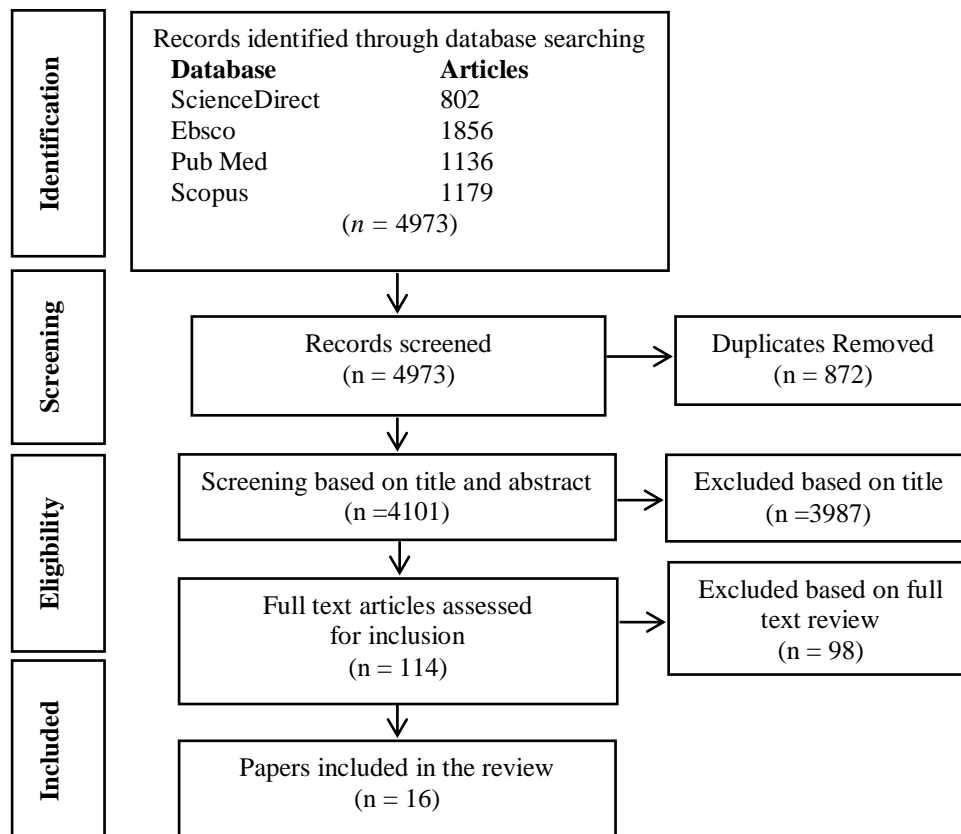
Identification

Records identified through database searching

| Database | Articles |
|---|---|
| ScienceDirect | 802 |
| Ebsco | 1856 |
| Pub Med | 1136 |
| Scopus | 1179 |

($n$ = 4973)

Screening

Records screened
(n = 4973)

Duplicates Removed
(n = 872)

Eligibility

Screening based on title and abstract
(n =4101)

Excluded based on title
(n =3987)

Full text articles assessed for inclusion
(n = 114)

Excluded based on full text review
(n = 98)

Included

Papers included in the review
(n = 16)